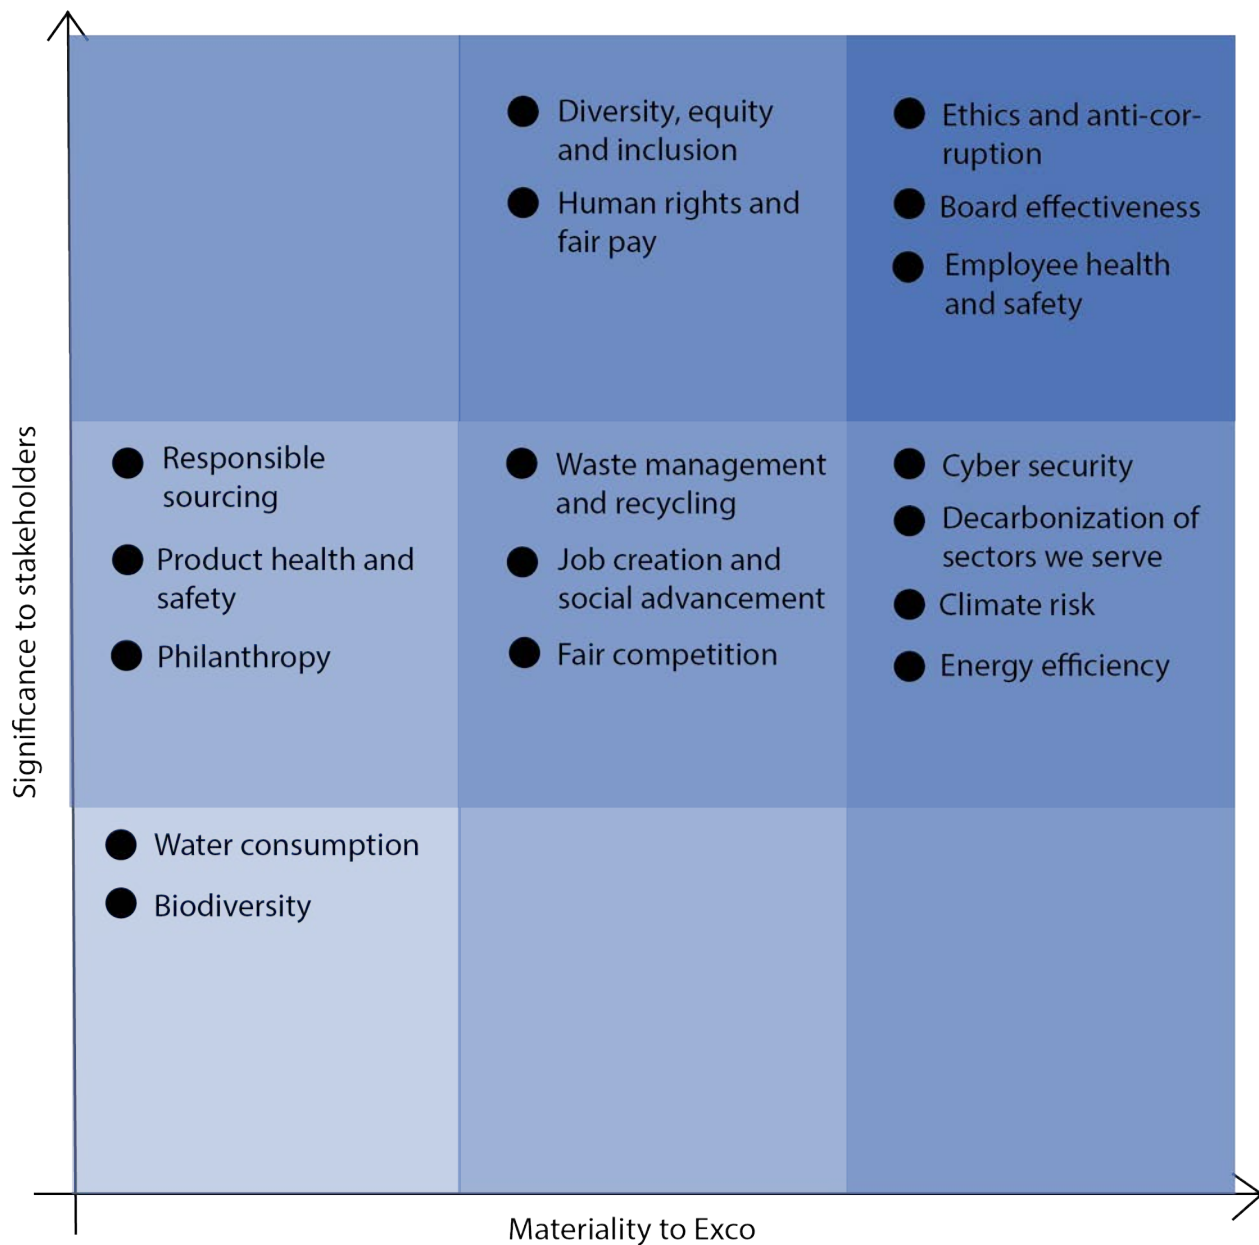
Diversity, equity and inclusion
Human rights and fair pay

Ethics and anti-corruption
Board effectiveness
Employee health and safety

Responsible sourcing
Product health and safety
Philanthropy

Waste management and recycling
Job creation and social advancement
Fair competition

Cyber security
Decarbonization of sectors we serve
Climate risk
Energy efficiency

Water consumption
Biodiversity

Significance to stakeholders

Materiality to Exco